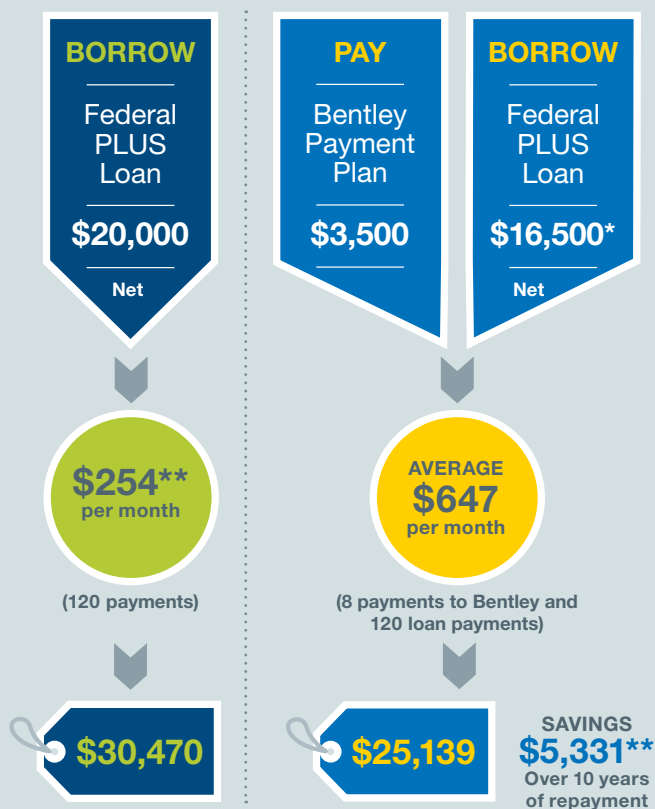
BORROW

Federal PLUS Loan

$20,000

Net

$254** per month

(120 payments)

$30,470

PAY

Bentley Payment Plan

$3,500

BORROW

Federal PLUS Loan

$16,500*

Net

AVERAGE $647 per month

(8 payments to Bentley and 120 loan payments)

$25,139

SAVINGS $5,331** Over 10 years of repayment